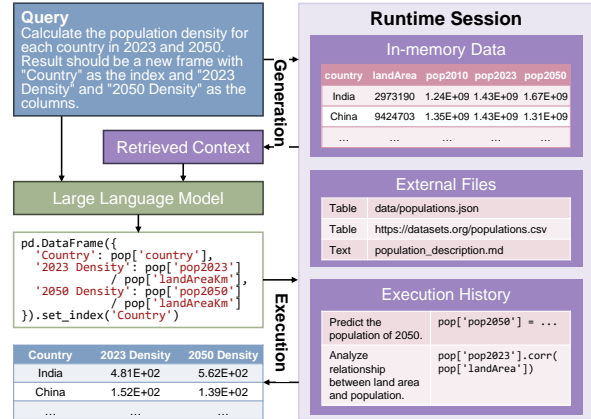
Query
Calculate the population density for each country in 2023 and 2050. Result should be a new frame with "Country" as the index and "2023 Density" and "2050 Density" as the columns.

Generation

Retrieved Context

Large Language Model

pd.DataFrame({
  'Country': pop['country'],
  '2023 Density': pop['pop2023']
              / pop['landAreaKm'],
  '2050 Density': pop['pop2050']
              / pop['landAreaKm']
}).set_index('Country')

Execution

| Country | 2023 Density | 2050 Density |
|---|---|---|
| India | 4.81E+02 | 5.62E+02 |
| China | 1.52E+02 | 1.39E+02 |
| ... | ... | ... |

Runtime Session

In-memory Data

| country | landArea | pop2010 | pop2023 | pop2050 |
|---|---|---|---|---|
| India | 2973190 | 1.24E+09 | 1.43E+09 | 1.67E+09 |
| China | 9424703 | 1.35E+09 | 1.43E+09 | 1.31E+09 |
| ... | ... | ... | ... | ... |

External Files

| Table | data/populations.json |
|---|---|
| Table | https://datasets.org/populations.csv |
| Text | population_description.md |

Execution History

| Predict the population of 2050. | pop['pop2050'] = ... |
|---|---|
| Analyze relationship between land area and population. | pop['pop2023'].corr( pop['landArea']) |